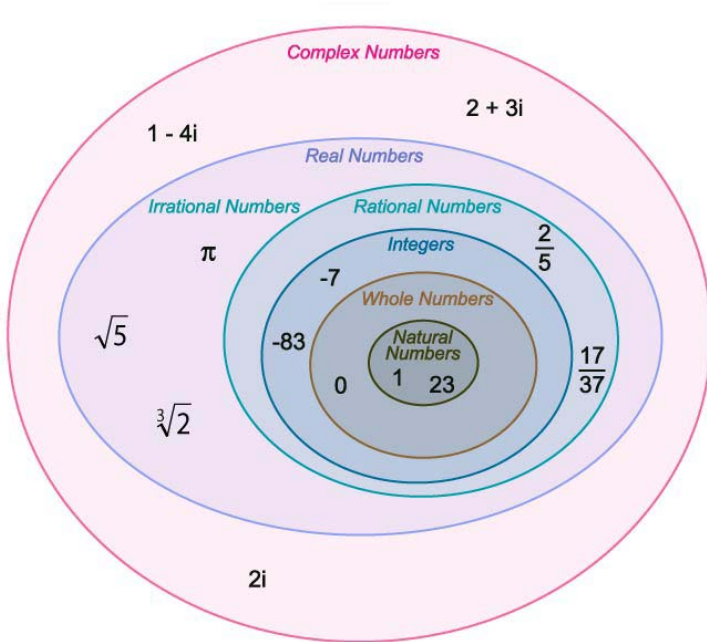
Complex Numbers

1 - 4i

2 + 3i

Real Numbers

Irrational Numbers

Rational Numbers

$\pi$

Integers

$\frac{2}{5}$

-7

Whole Numbers

$\sqrt{5}$

-83

Natural Numbers

$\frac{17}{37}$

0

1

23

$\sqrt[3]{2}$

2i